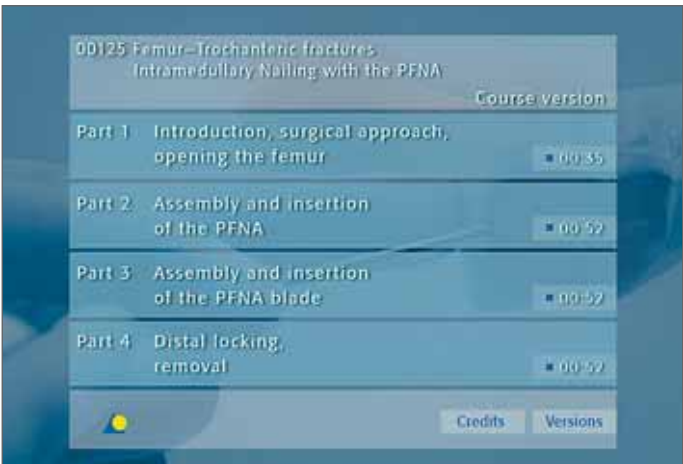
DD125 Femur–Trochanteric fractures
Intramedullary Nailing with the PFNA

Course version

Part 1 Introduction, surgical approach, opening the femur
00:35

Part 2 Assembly and insertion of the PFNA
00:52

Part 3 Assembly and insertion of the PFNA blade
00:52

Part 4 Distal locking, removal
00:52

Credits Versions